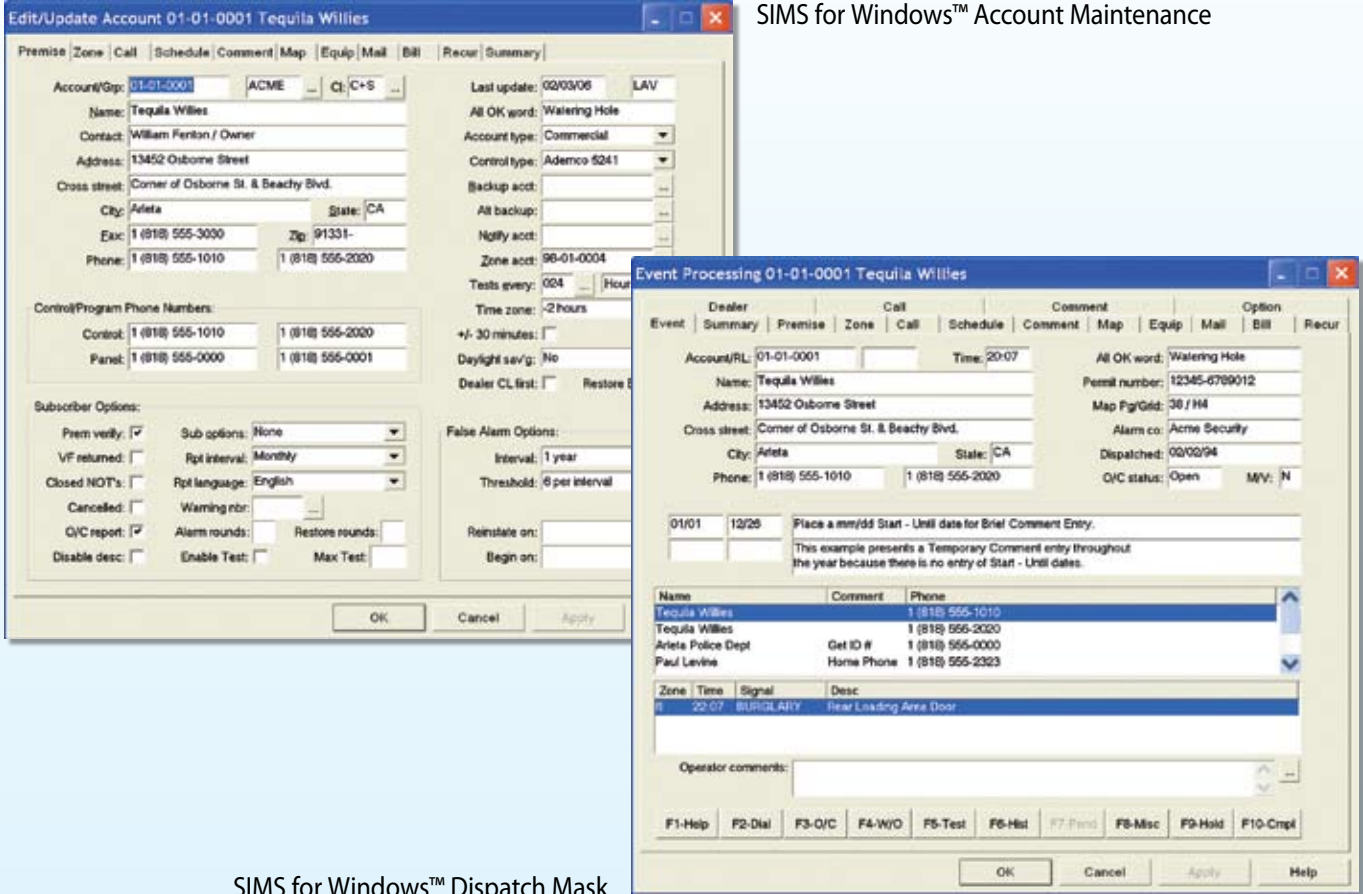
Edit/Update Account 01-01-0001 Tequila Willies

SIMS for Windows™ Account Maintenance

Premise | Zone | Call | Schedule | Comment | Map | Equip | Mail | Bill | Recur | Summary

Account/Grp: 01-01-0001 ACME ... Cl: C+S ...
Name: Tequila Willies
Contact: William Fenton / Owner
Address: 13452 Osborne Street
Cross street: Corner of Osborne St. & Beachy Blvd.
City: Arleta State: CA
Fax: 1 (818) 555-3030 Zip: 91331-
Phone: 1 (818) 555-1010 1 (818) 555-2020

Last update: 02/03/06 LAV
All OK word: Watering Hole
Account type: Commercial
Control type: Ademco 5241
Backup acct:
Alt backup:
Notify acct:
Zone acct: 98-01-0004
Tests every: 024 ... Hour
Time zone: -2 hours
+/- 30 minutes:
Daylight sav'g: No
Dealer CL first: Restore

Control/Program Phone Numbers:
Control: 1 (818) 555-1010 1 (818) 555-2020
Panel: 1 (818) 555-0000 1 (818) 555-0001

Subscriber Options:
Prem verify: Sub options: None
VF returned: Rpt interval: Monthly
Closed NOT's: Rpt language: English
Cancelled: Warning nbr: ...
O/C report: Alarm rounds: Restore rounds:
Disable desc: Enable Test: Max Test:

False Alarm Options:
Interval: 1 year
Threshold: 6 per interval
Reinstate on:
Begin on:

OK Cancel Apply

Event Processing 01-01-0001 Tequila Willies

Dealer | Call | Comment | Option
Event | Summary | Premise | Zone | Call | Schedule | Comment | Map | Equip | Mail | Bill | Recur

Account/RL: 01-01-0001 Time: 20:07
Name: Tequila Willies
Address: 13452 Osborne Street
Cross street: Corner of Osborne St. & Beachy Blvd.
City: Arleta State: CA
Phone: 1 (818) 555-1010 1 (818) 555-2020

All OK word: Watering Hole
Permit number: 12345-6789012
Map Pg/Grid: 38 / H4
Alarm co: Acme Security
Dispatched: 02/02/94
O/C status: Open M/V: N

01/01 12/26 Place a mm/dd Start - Until date for Brief Comment Entry.
This example presents a Temporary Comment entry throughout the year because there is no entry of Start - Until dates.

| Name | Comment | Phone |
|---|---|---|
| Tequila Willies | | 1 (818) 555-1010 |
| Tequila Willies | | 1 (818) 555-2020 |
| Arleta Police Dept | Get ID # | 1 (818) 555-0000 |
| Paul Levine | Home Phone | 1 (818) 555-2323 |

| Zone | Time | Signal | Desc |
|---|---|---|---|
| 6 | 22:07 | BURGLARY | Rear Loading Area Door |

Operator comments: ...

F1-Help F2-Dial F3-O/C F4-W/O F5-Test F6-Hist F7-Pend F8-Misc F9-Hold F10-Cmpl

OK Cancel Apply Help

SIMS for Windows™ Dispatch Mask